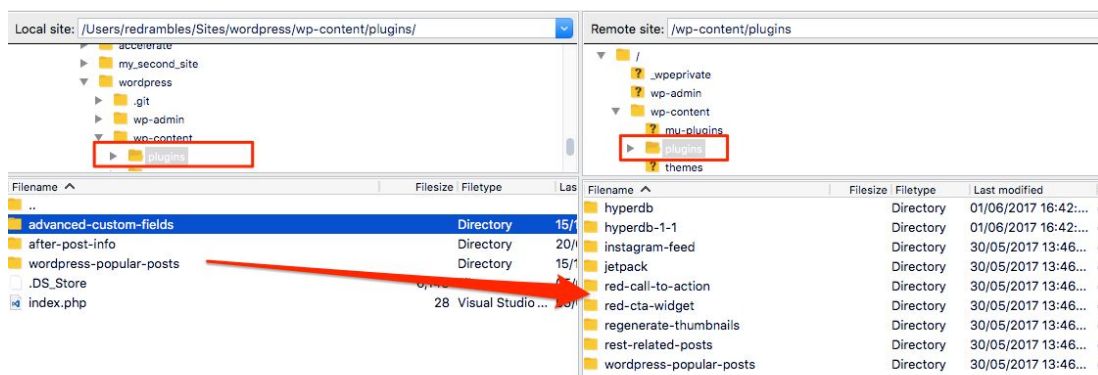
Local site: /Users/redrambles/Sites/wordpress/wp-content/plugins/

accelerate
my_second_site
wordpress
.git
wp-admin
wp-content
plugins

| Filename | Filesize | Filetype | Las |
|---|---|---|---|
| .. | | | |
| advanced-custom-fields | | Directory | 15/1 |
| after-post-info | | Directory | 20/0 |
| wordpress-popular-posts | | Directory | 15/1 |
| .DS_Store | 6,1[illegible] | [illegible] | |
| index.php | 28 | Visual Studio | |

Remote site: /wp-content/plugins

/
_wpeprivate
wp-admin
wp-content
mu-plugins
plugins
themes

| Filename | Filesize | Filetype | Last modified |
|---|---|---|---|
| hyperdb | | Directory | 01/06/2017 16:42:... |
| hyperdb-1-1 | | Directory | 01/06/2017 16:42:... |
| instagram-feed | | Directory | 30/05/2017 13:46... |
| jetpack | | Directory | 30/05/2017 13:46... |
| red-call-to-action | | Directory | 30/05/2017 13:46... |
| red-cta-widget | | Directory | 30/05/2017 13:46... |
| regenerate-thumbnails | | Directory | 30/05/2017 13:46... |
| rest-related-posts | | Directory | 30/05/2017 13:46... |
| wordpress-popular-posts | | Directory | 30/05/2017 13:46... |